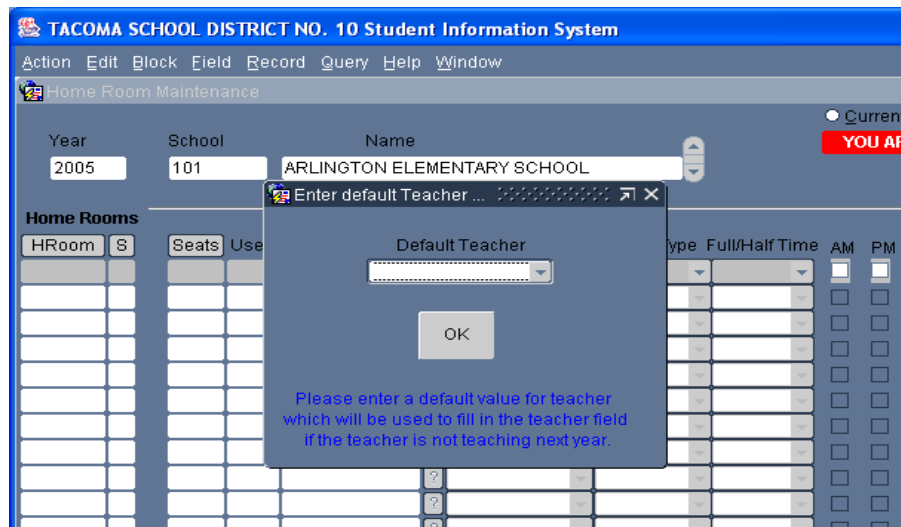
TACOMA SCHOOL DISTRICT NO. 10 Student Information System

Action Edit Block Field Record Query Help Window

Home Room Maintenance

Curren

YOU AF

Year 2005

School 101

Name ARLINGTON ELEMENTARY SCHOOL

Home Rooms

HRoom S Seats Use

ype Full/Half Time AM PM

Enter default Teacher ...

Default Teacher

OK

Please enter a default value for teacher which will be used to fill in the teacher field if the teacher is not teaching next year.

?
?
?